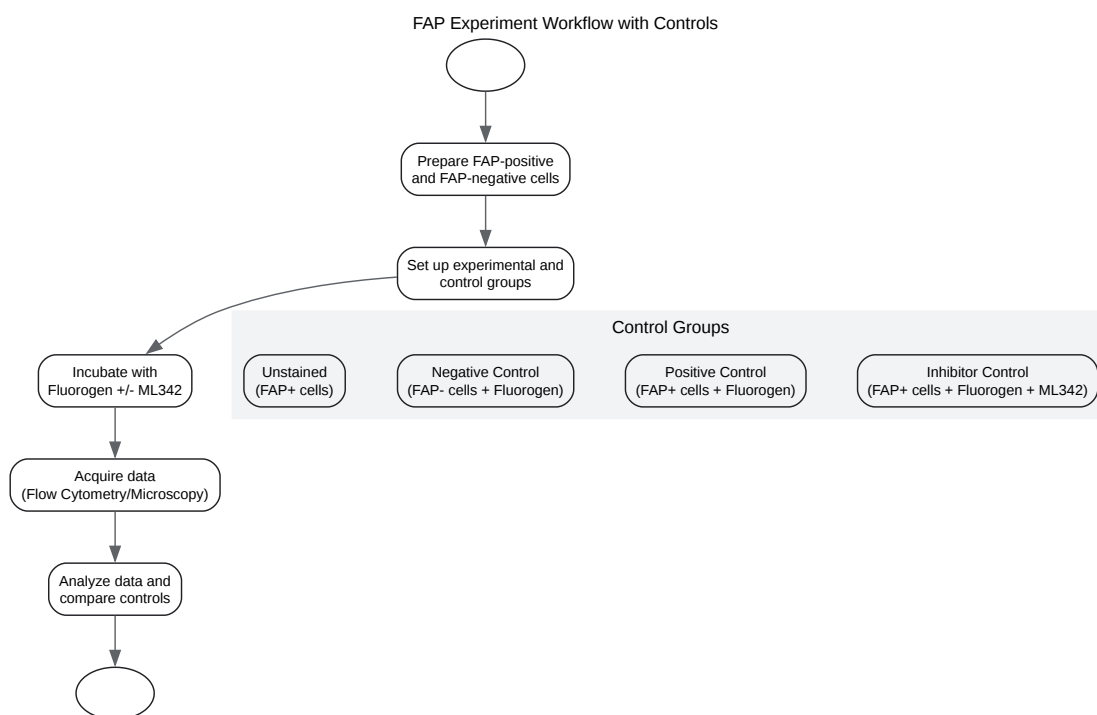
FAP Experiment Workflow with Controls

Prepare FAP-positive and FAP-negative cells

Set up experimental and control groups

Control Groups

Incubate with Fluorogen +/- ML342

Unstained (FAP+ cells)

Negative Control (FAP- cells + Fluorogen)

Positive Control (FAP+ cells + Fluorogen)

Inhibitor Control (FAP+ cells + Fluorogen + ML342)

Acquire data (Flow Cytometry/Microscopy)

Analyze data and compare controls